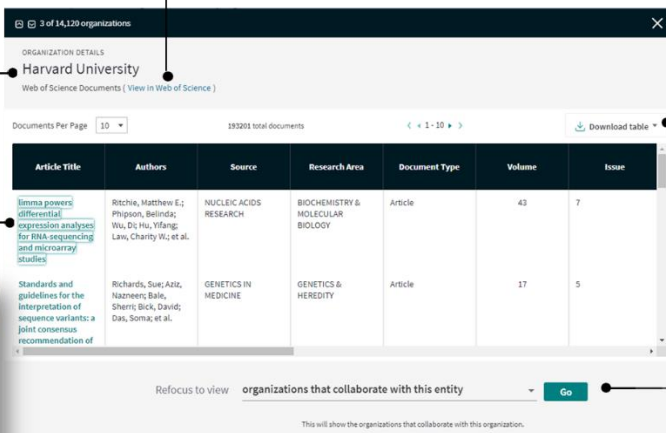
3 of 14,120 organizations

ORGANIZATION DETAILS

Harvard University

Web of Science Documents ( View in Web of Science )

Documents Per Page 10

193201 total documents

< 1 - 10 >

Download table

| Article Title | Authors | Source | Research Area | Document Type | Volume | Issue |
|---|---|---|---|---|---|---|
| limma powers differential expression analyses for RNA-sequencing and microarray studies | Ritchie, Matthew E.; Phipson, Belinda; Wu, Di; Hu, Yifang; Law, Charity W.; et al. | NUCLEIC ACIDS RESEARCH | BIOCHEMISTRY & MOLECULAR BIOLOGY | Article | 43 | 7 |
| Standards and guidelines for the interpretation of sequence variants: a joint consensus recommendation of | Richards, Sue; Aziz, Nazneen; Bale, Sherri; Bick, David; Das, Soma; et al. | GENETICS IN MEDICINE | GENETICS & HEREDITY | Article | 17 | 5 |

Refocus to view organizations that collaborate with this entity Go

This will show the organizations that collaborate with this organization.